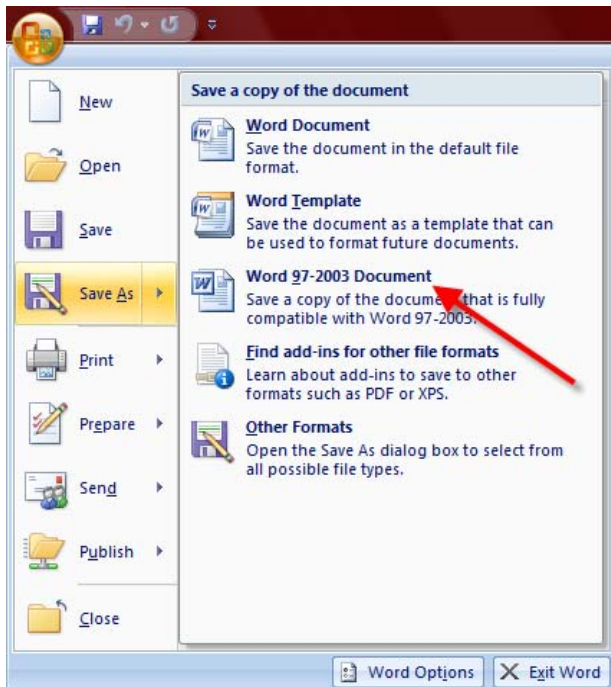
New

Open

Save

Save As

Print

Prepare

Send

Publish

Close

Save a copy of the document

Word Document
Save the document in the default file format.

Word Template
Save the document as a template that can be used to format future documents.

Word 97-2003 Document
Save a copy of the document that is fully compatible with Word 97-2003.

Find add-ins for other file formats
Learn about add-ins to save to other formats such as PDF or XPS.

Other Formats
Open the Save As dialog box to select from all possible file types.

Word Options
Exit Word